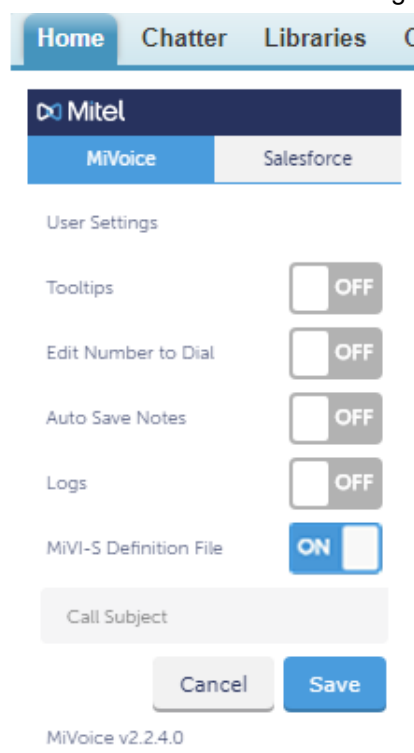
Home Chatter Libraries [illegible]

Mitel

MiVoice Salesforce

User Settings

Tooltips OFF

Edit Number to Dial OFF

Auto Save Notes OFF

Logs OFF

MiVI-S Definition File ON

Call Subject

Cancel Save

MiVoice v2.2.4.0